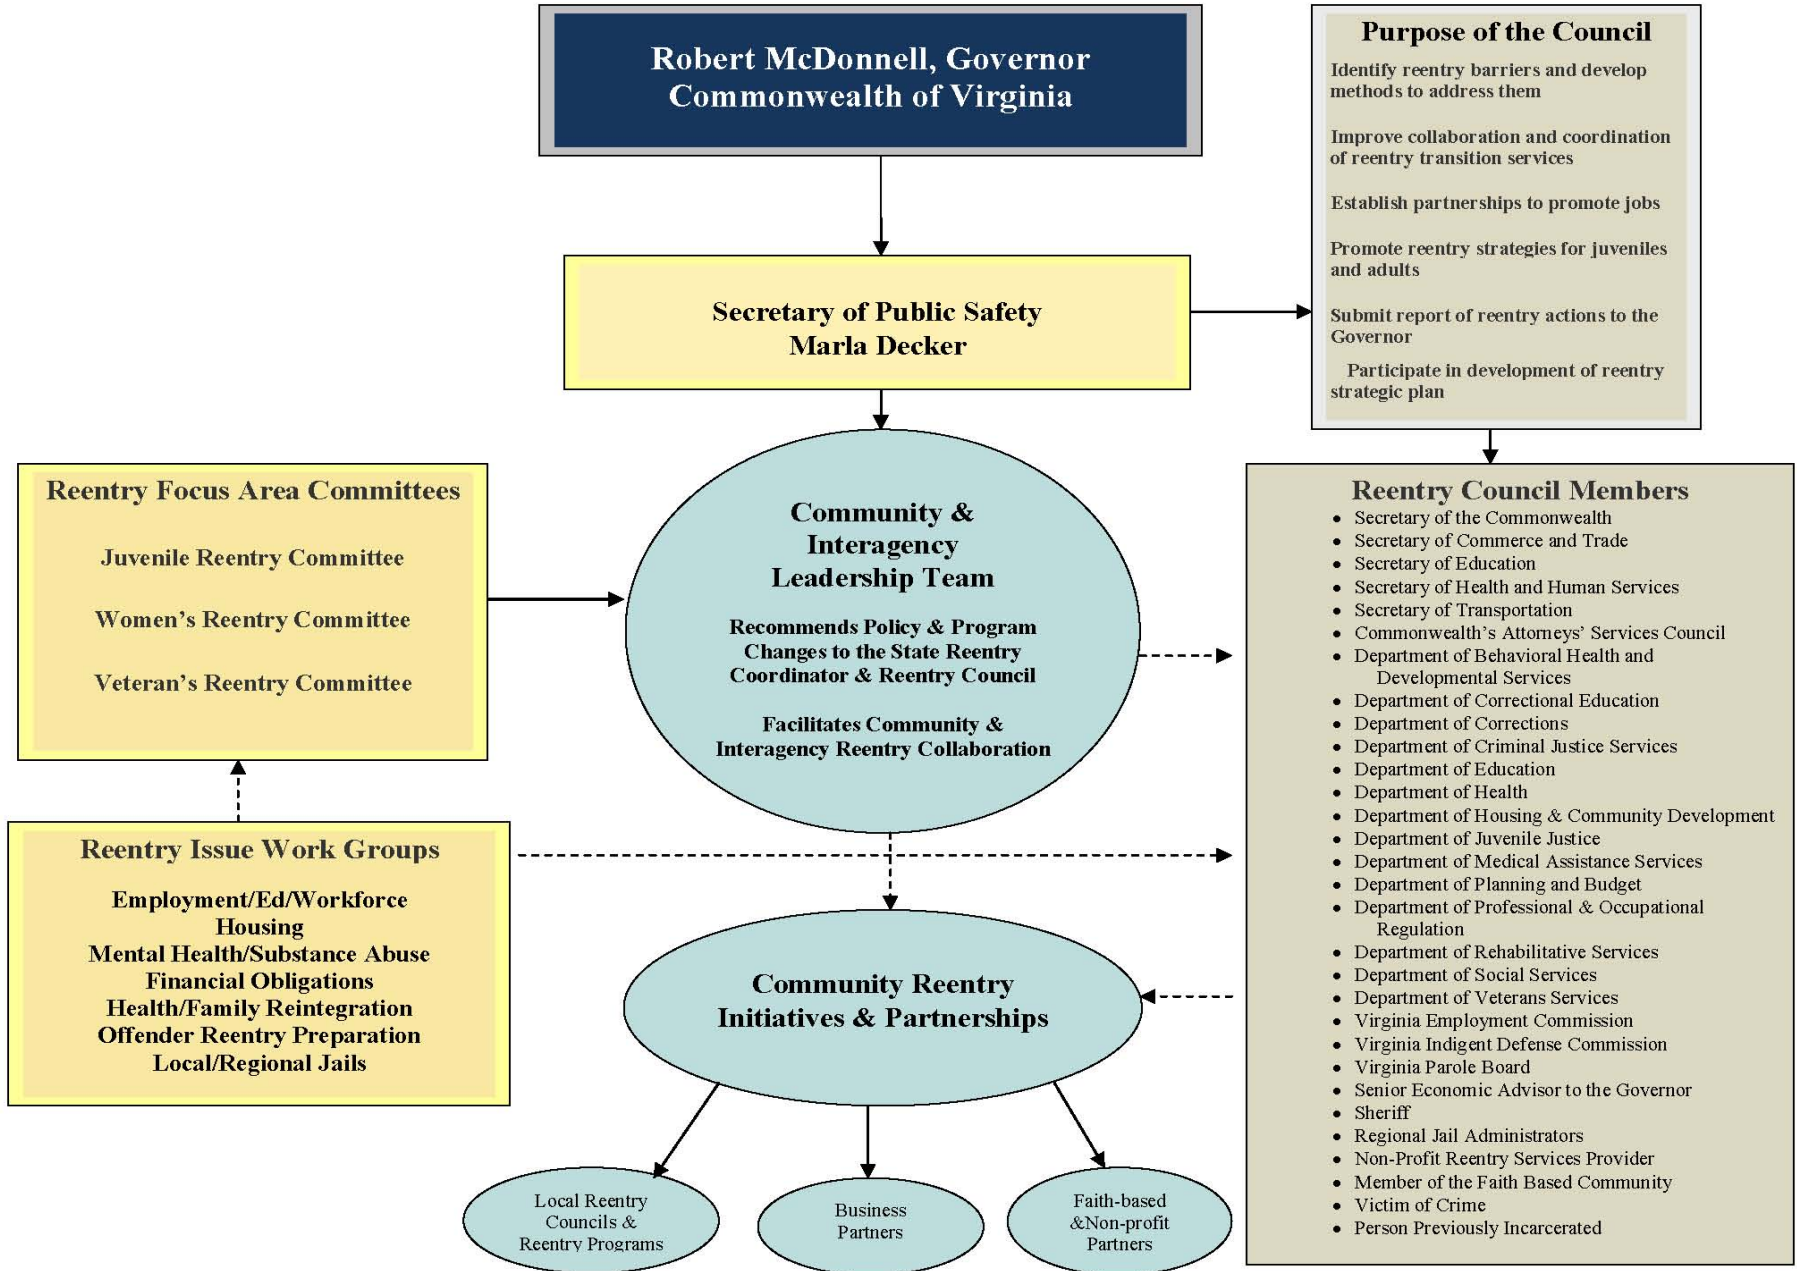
Robert McDonnell, Governor
Commonwealth of Virginia

Purpose of the Council

Identify reentry barriers and develop methods to address them

Improve collaboration and coordination of reentry transition services

Establish partnerships to promote jobs

Promote reentry strategies for juveniles and adults

Submit report of reentry actions to the Governor

Participate in development of reentry strategic plan

Secretary of Public Safety
Marla Decker

Reentry Focus Area Committees

Juvenile Reentry Committee

Women's Reentry Committee

Veteran's Reentry Committee

Community & Interagency Leadership Team

Recommends Policy & Program Changes to the State Reentry Coordinator & Reentry Council

Facilitates Community & Interagency Reentry Collaboration

Reentry Council Members

- Secretary of the Commonwealth
- Secretary of Commerce and Trade
- Secretary of Education
- Secretary of Health and Human Services
- Secretary of Transportation
- Commonwealth's Attorneys' Services Council
- Department of Behavioral Health and Developmental Services
- Department of Correctional Education
- Department of Corrections
- Department of Criminal Justice Services
- Department of Education
- Department of Health
- Department of Housing & Community Development
- Department of Juvenile Justice
- Department of Medical Assistance Services
- Department of Planning and Budget
- Department of Professional & Occupational Regulation
- Department of Rehabilitative Services
- Department of Social Services
- Department of Veterans Services
- Virginia Employment Commission
- Virginia Indigent Defense Commission
- Virginia Parole Board
- Senior Economic Advisor to the Governor
- Sheriff
- Regional Jail Administrators
- Non-Profit Reentry Services Provider
- Member of the Faith Based Community
- Victim of Crime
- Person Previously Incarcerated

Reentry Issue Work Groups

Employment/Ed/Workforce
Housing
Mental Health/Substance Abuse
Financial Obligations
Health/Family Reintegration
Offender Reentry Preparation
Local/Regional Jails

Community Reentry Initiatives & Partnerships

Local Reentry Councils & Reentry Programs

Business Partners

Faith-based &Non-profit Partners